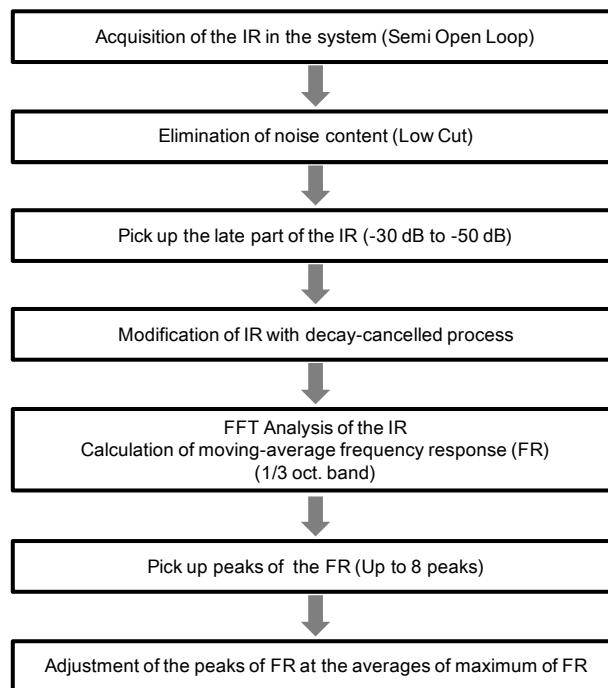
Acquisition of the IR in the system (Semi Open Loop)

Elimination of noise content (Low Cut)

Pick up the late part of the IR (-30 dB to -50 dB)

Modification of IR with decay-cancelled process

FFT Analysis of the IR
Calculation of moving-average frequency response (FR)
(1/3 oct. band)

Pick up peaks of the FR (Up to 8 peaks)

Adjustment of the peaks of FR at the averages of maximum of FR